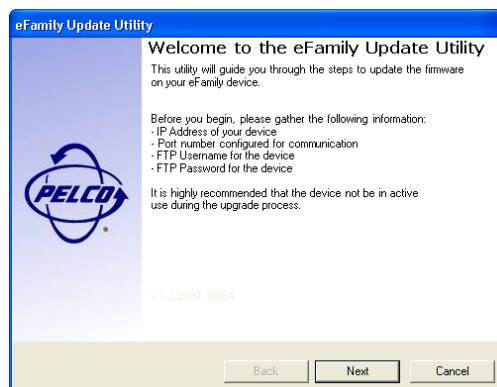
eFamily Update Utility

Welcome to the eFamily Update Utility

This utility will guide you through the steps to update the firmware on your eFamily device.

Before you begin, please gather the following information:
- IP Address of your device
- Port number configured for communication
- FTP Username for the device
- FTP Password for the device

It is highly recommended that the device not be in active use during the upgrade process.

PELCO

v 1.2.2894.30664

Back

Next

Cancel